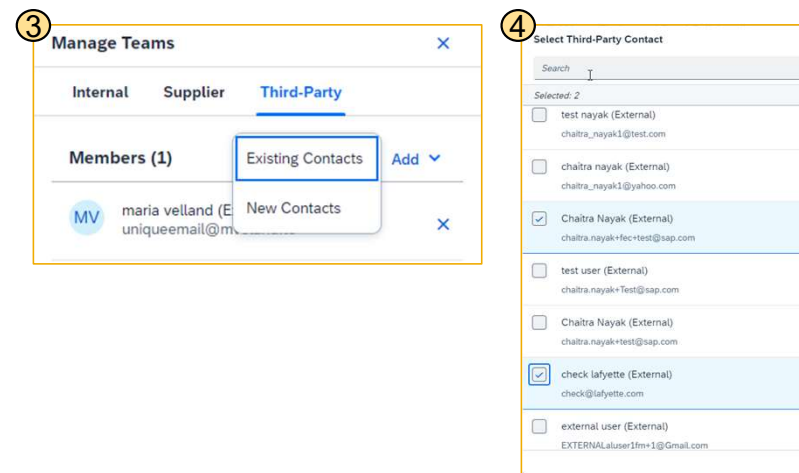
3

Manage Teams

×

Internal Supplier Third-Party

Members (1)

Existing Contacts

Add

New Contacts

MV

maria velland (E

uniqueemail@m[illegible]

×

4

Select Third-Party Contact

Search

Selected: 2

test nayak (External)
chaitra_nayak1@test.com

chaitra nayak (External)
chaitra_nayak1@yahoo.com

Chaitra Nayak (External)
chaitra.nayak+fec+test@sap.com

test user (External)
chaitra.nayak+Test@sap.com

Chaitra Nayak (External)
chaitra.nayak+test@sap.com

check lafyette (External)
check@lafyette.com

external user (External)
EXTERNALaluser1fm+1@Gmail.com